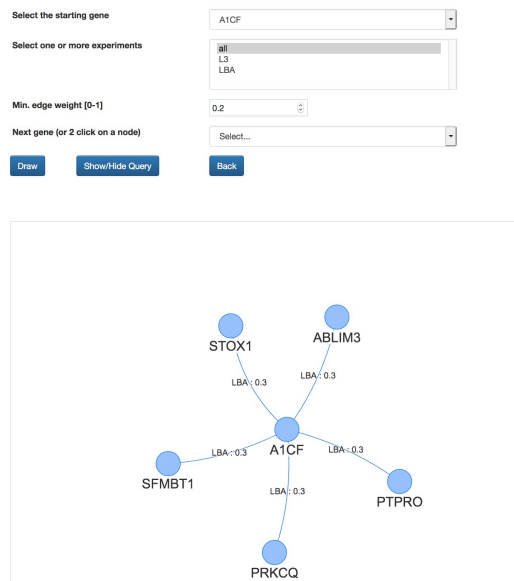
Select the starting gene

A1CF

Select one or more experiments

all
L3
LBA

Min. edge weight [0-1]

0.2

Next gene (or 2 click on a node)

Select...

Draw

Show/Hide Query

Back

STOX1

ABLIM3

LBA : 0.3

LBA : 0.3

LBA : 0.3

A1CF

LBA : 0.3

SFMBT1

LBA : 0.3

PTPRO

PRKCQ